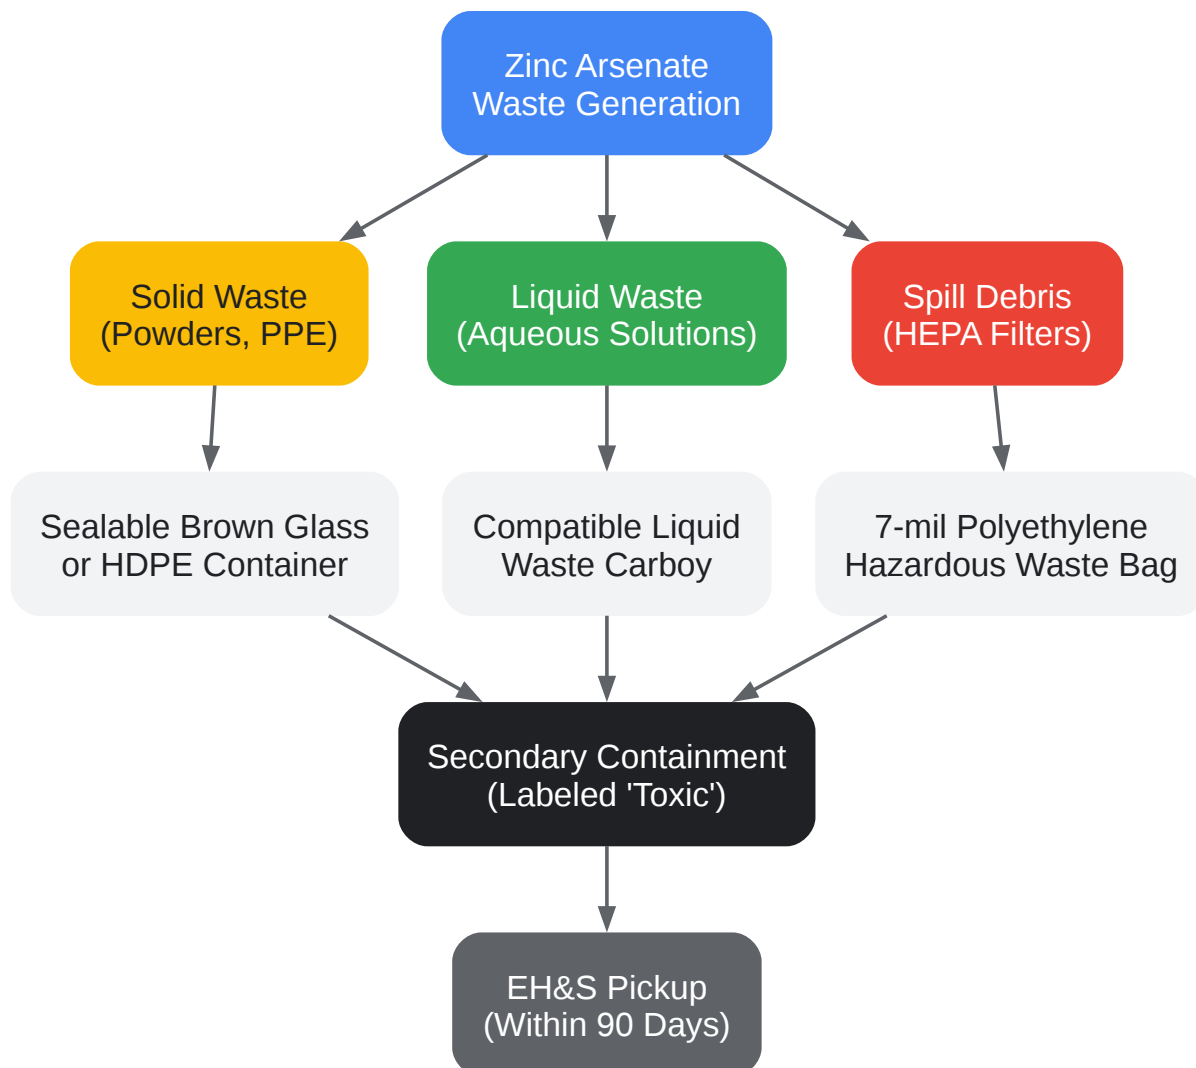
Zinc Arsenate Waste Generation

Solid Waste (Powders, PPE)

Liquid Waste (Aqueous Solutions)

Spill Debris (HEPA Filters)

Sealable Brown Glass or HDPE Container

Compatible Liquid Waste Carboy

7-mil Polyethylene Hazardous Waste Bag

Secondary Containment (Labeled 'Toxic')

EH&S Pickup (Within 90 Days)